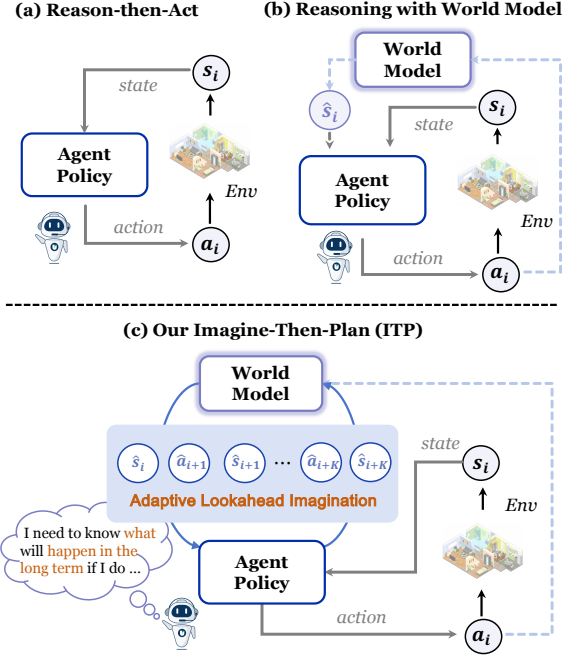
(a) Reason-then-Act

$s_i$

state

Agent Policy

Env

action

$a_i$

(b) Reasoning with World Model

World Model

$\hat{s}_i$

$s_i$

state

Agent Policy

Env

action

$a_i$

(c) Our Imagine-Then-Plan (ITP)

World Model

$\hat{s}_i$ $\hat{a}_{i+1}$ $\hat{s}_{i+1}$ ... $\hat{a}_{i+K}$ $\hat{s}_{i+K}$

Adaptive Lookahead Imagination

state

$s_i$

Env

I need to know what will happen in the long term if I do ...

Agent Policy

action

$a_i$